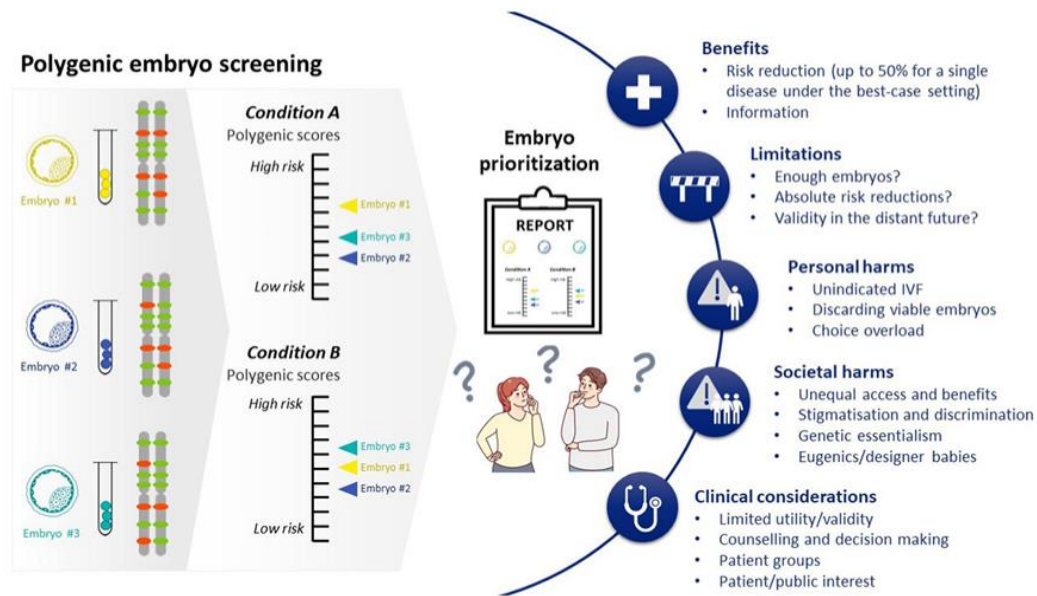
Polygenic embryo screening

Embryo #1

Embryo #2

Embryo #3

Condition A
Polygenic scores

High risk

Embryo #1
Embryo #3
Embryo #2

Low risk

Condition B
Polygenic scores

High risk

Embryo #3
Embryo #1
Embryo #2

Low risk

Embryo prioritization

REPORT

Condition A

Condition B

Benefits
• Risk reduction (up to 50% for a single disease under the best-case setting)
• Information

Limitations
• Enough embryos?
• Absolute risk reductions?
• Validity in the distant future?

Personal harms
• Unindicated IVF
• Discarding viable embryos
• Choice overload

Societal harms
• Unequal access and benefits
• Stigmatisation and discrimination
• Genetic essentialism
• Eugenics/designer babies

Clinical considerations
• Limited utility/validity
• Counselling and decision making
• Patient groups
• Patient/public interest